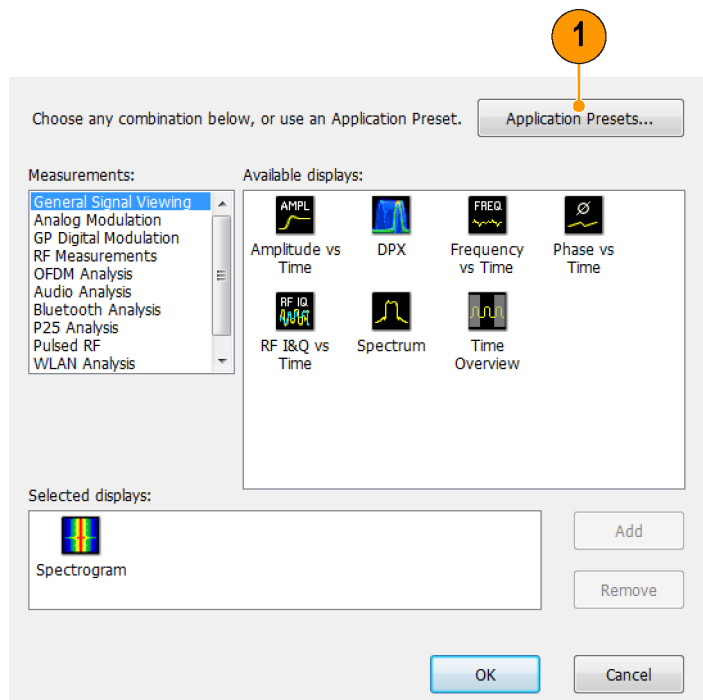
1

Choose any combination below, or use an Application Preset.

Application Presets...

Measurements:

General Signal Viewing
Analog Modulation
GP Digital Modulation
RF Measurements
OFDM Analysis
Audio Analysis
Bluetooth Analysis
P25 Analysis
Pulsed RF
WLAN Analysis

Available displays:

AMPL
Amplitude vs Time

DPX

FREQ
Frequency vs Time

Ø
Phase vs Time

RF IQ
RF I&Q vs Time

Spectrum

Time Overview

Selected displays:

Spectrogram

Add

Remove

OK

Cancel